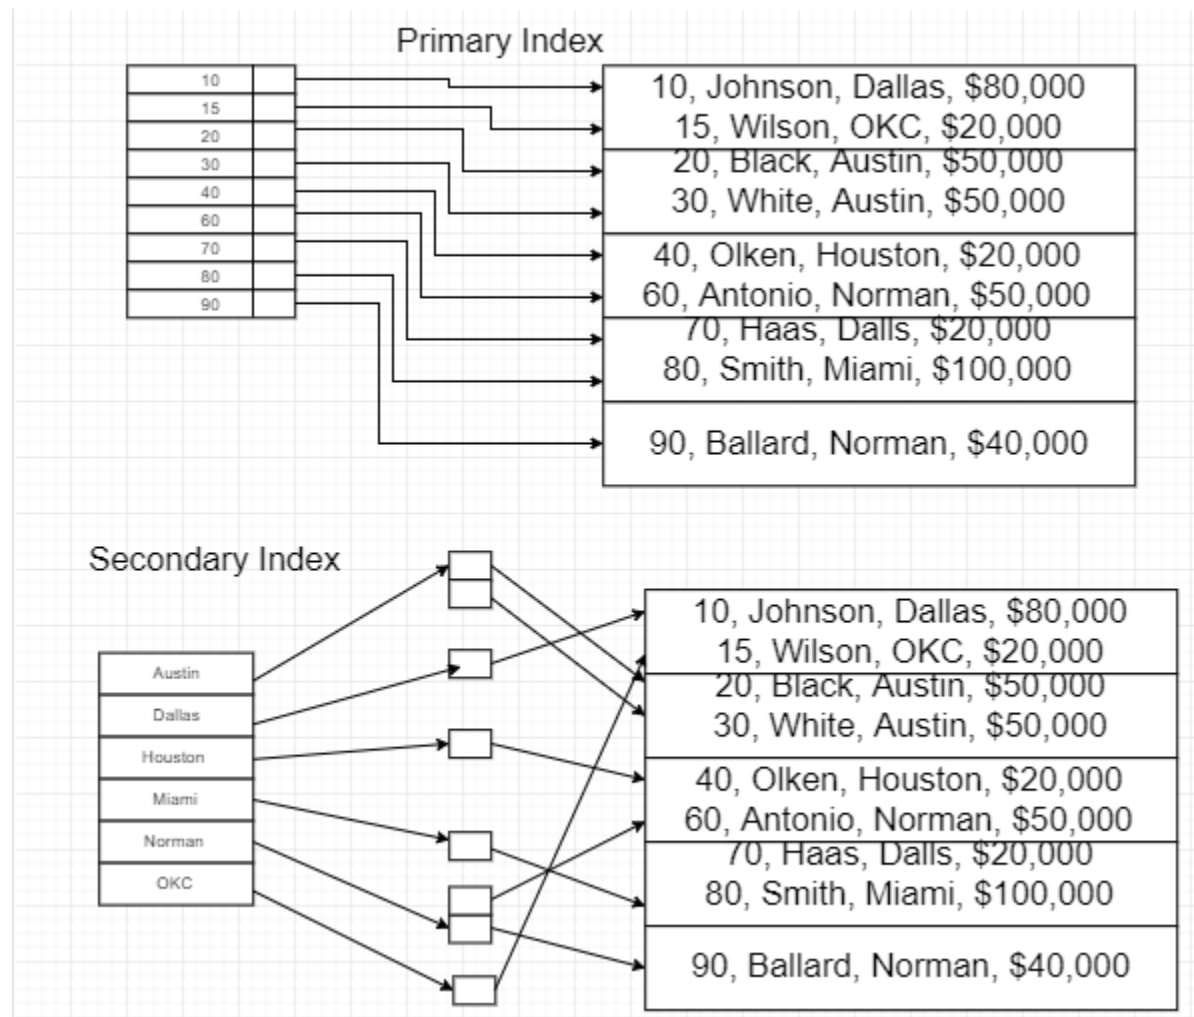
Primary Index

10
15
20
30
40
60
70
80
90

10, Johnson, Dallas, \$80,000
15, Wilson, OKC, \$20,000
20, Black, Austin, \$50,000
30, White, Austin, \$50,000
40, Olken, Houston, \$20,000
60, Antonio, Norman, \$50,000
70, Haas, Dalls, \$20,000
80, Smith, Miami, \$100,000
90, Ballard, Norman, \$40,000

Secondary Index

Austin
Dallas
Houston
Miami
Norman
OKC

10, Johnson, Dallas, \$80,000
15, Wilson, OKC, \$20,000
20, Black, Austin, \$50,000
30, White, Austin, \$50,000
40, Olken, Houston, \$20,000
60, Antonio, Norman, \$50,000
70, Haas, Dalls, \$20,000
80, Smith, Miami, \$100,000
90, Ballard, Norman, \$40,000